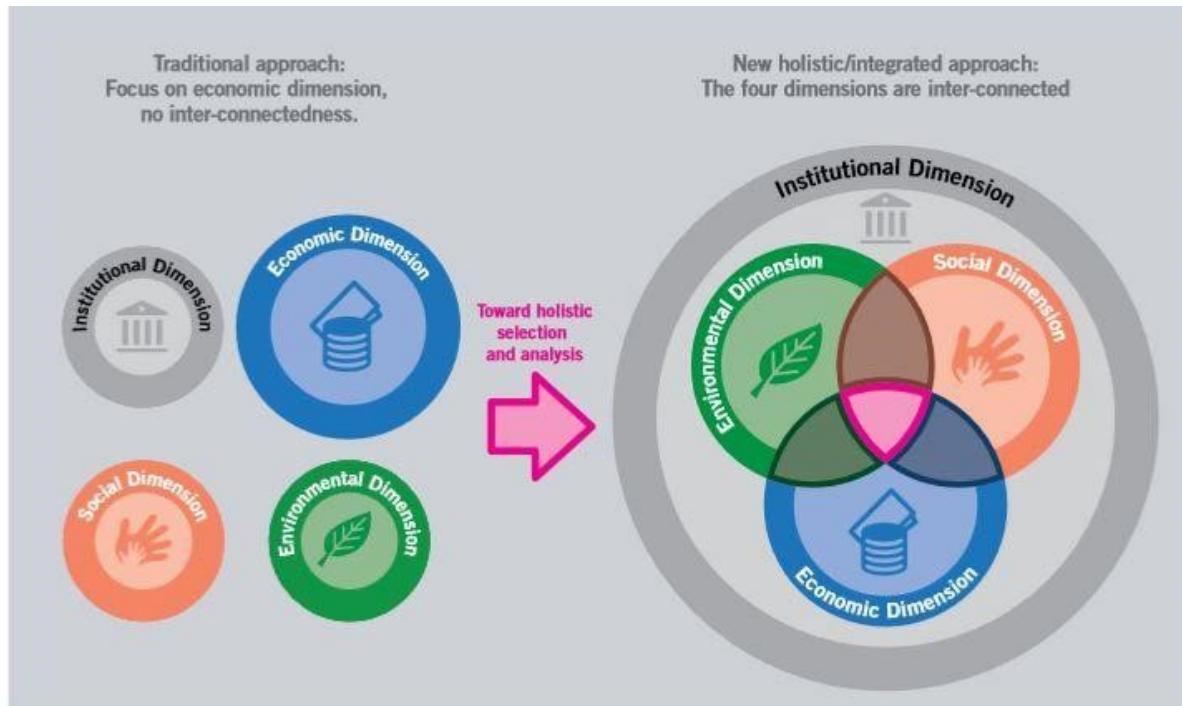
Traditional approach:
Focus on economic dimension,
no inter-connectedness.

Institutional Dimension

Economic Dimension

Social Dimension

Environmental Dimension

Toward holistic selection and analysis

New holistic/integrated approach:
The four dimensions are inter-connected

Institutional Dimension

Environmental Dimension

Social Dimension

Economic Dimension